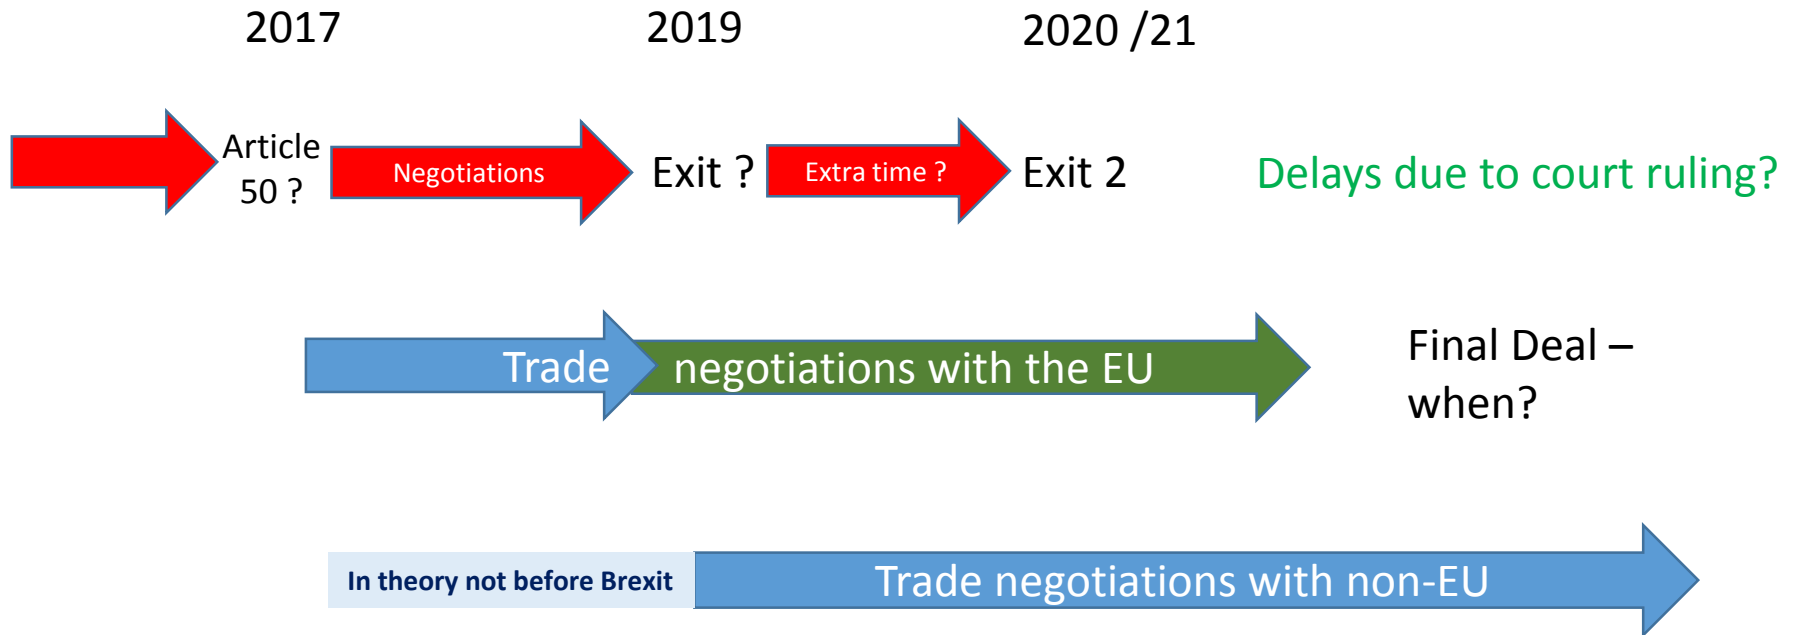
2017 2019 2020 /21

Article 50 ? Negotiations Exit ? Extra time ? Exit 2 Delays due to court ruling?

Trade negotiations with the EU

Final Deal – when?

In theory not before Brexit Trade negotiations with non-EU